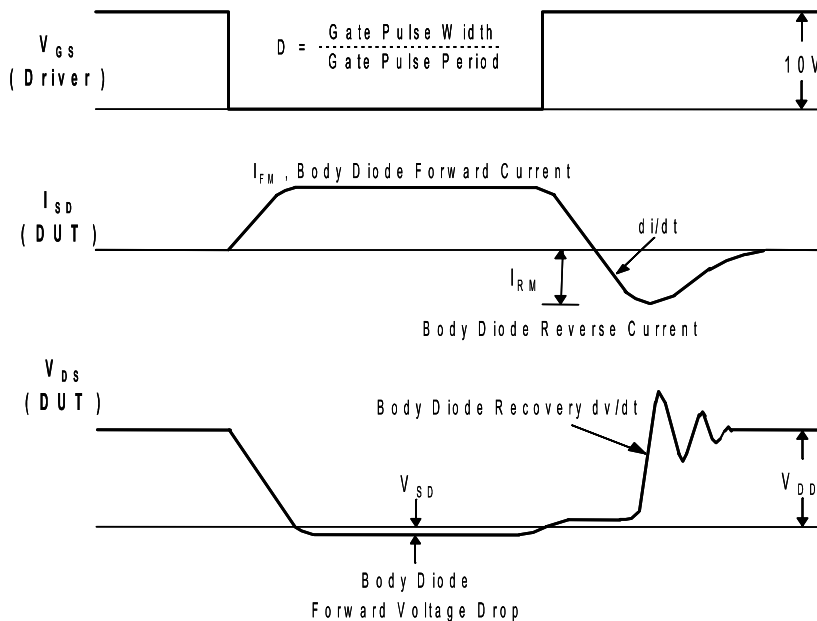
$V_{GS}$
( Driver )

D = $\frac{\text{Gate Pulse Width}}{\text{Gate Pulse Period}}$

10V

$I_{SD}$
( DUT )

$I_{FM}$ , Body Diode Forward Current

di/dt

$I_{RM}$

Body Diode Reverse Current

$V_{DS}$
( DUT )

Body Diode Recovery dv/dt

$V_{SD}$

$V_{DD}$

Body Diode
Forward Voltage Drop